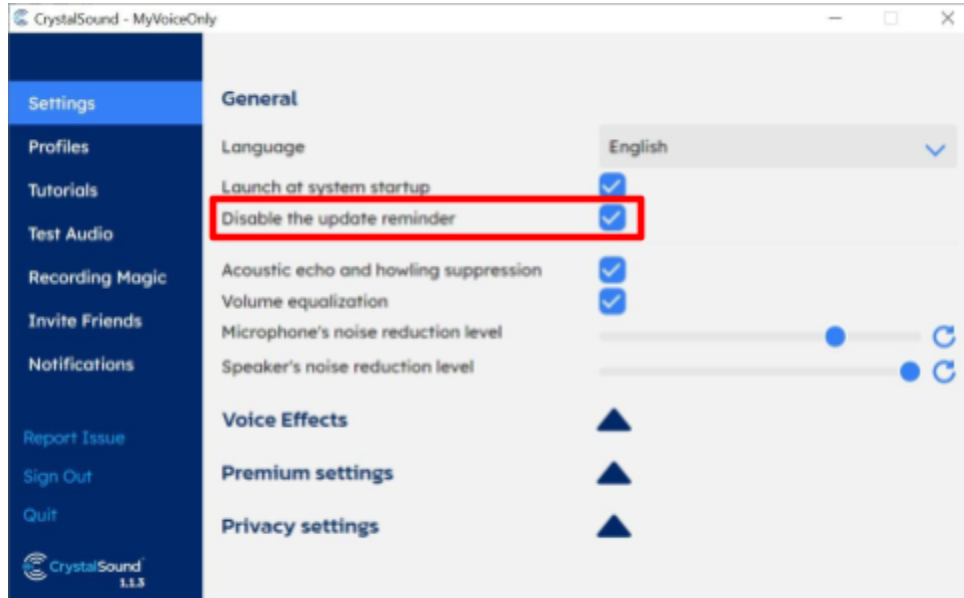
CrystalSound - MyVoiceOnly

Settings
Profiles
Tutorials
Test Audio
Recording Magic
Invite Friends
Notifications

Report Issue
Sign Out
Quit

CrystalSound
1.1.3

General

Language
English

Launch at system startup
Disable the update reminder

Acoustic echo and howling suppression
Volume equalization
Microphone's noise reduction level
Speaker's noise reduction level

Voice Effects

Premium settings

Privacy settings